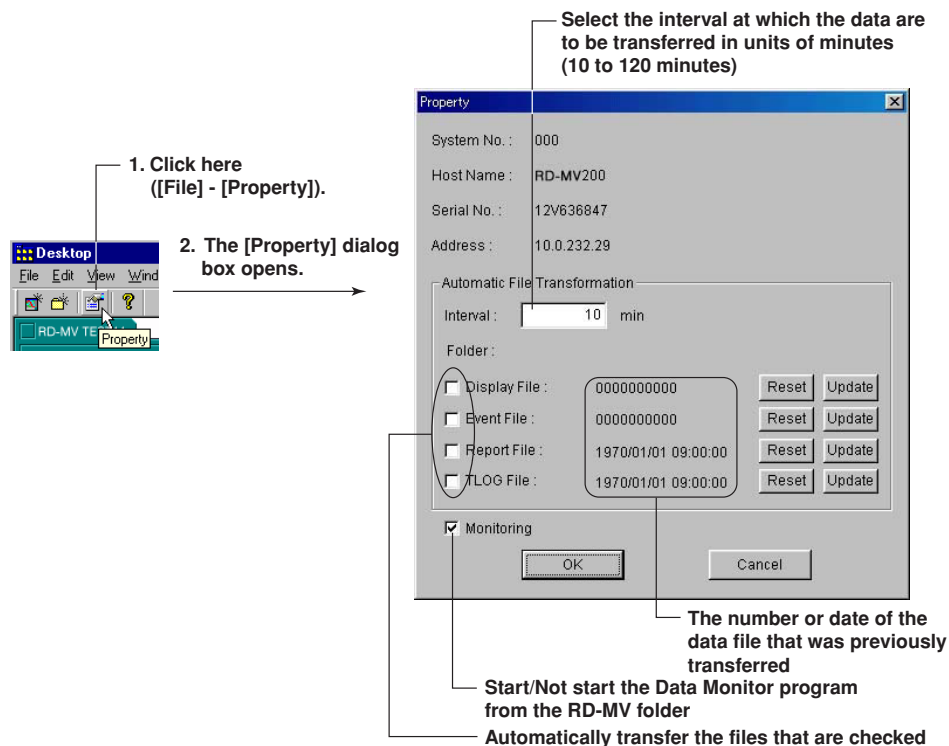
Select the interval at which the data are to be transferred in units of minutes (10 to 120 minutes)

1. Click here ([File] - [Property]).

Desktop
File Edit View Wind
RD-MV TE
Property

2. The [Property] dialog box opens.

Property
System No. : 000
Host Name : RD-MV200
Serial No. : 12V636847
Address : 10.0.232.29
Automatic File Transformation
Interval : 10 min
Folder :
Display File : 0000000000 Reset Update
Event File : 0000000000 Reset Update
Report File : 1970/01/01 09:00:00 Reset Update
TLOG File : 1970/01/01 09:00:00 Reset Update
Monitoring
OK
Cancel

The number or date of the data file that was previously transferred

Start/Not start the Data Monitor program from the RD-MV folder

Automatically transfer the files that are checked